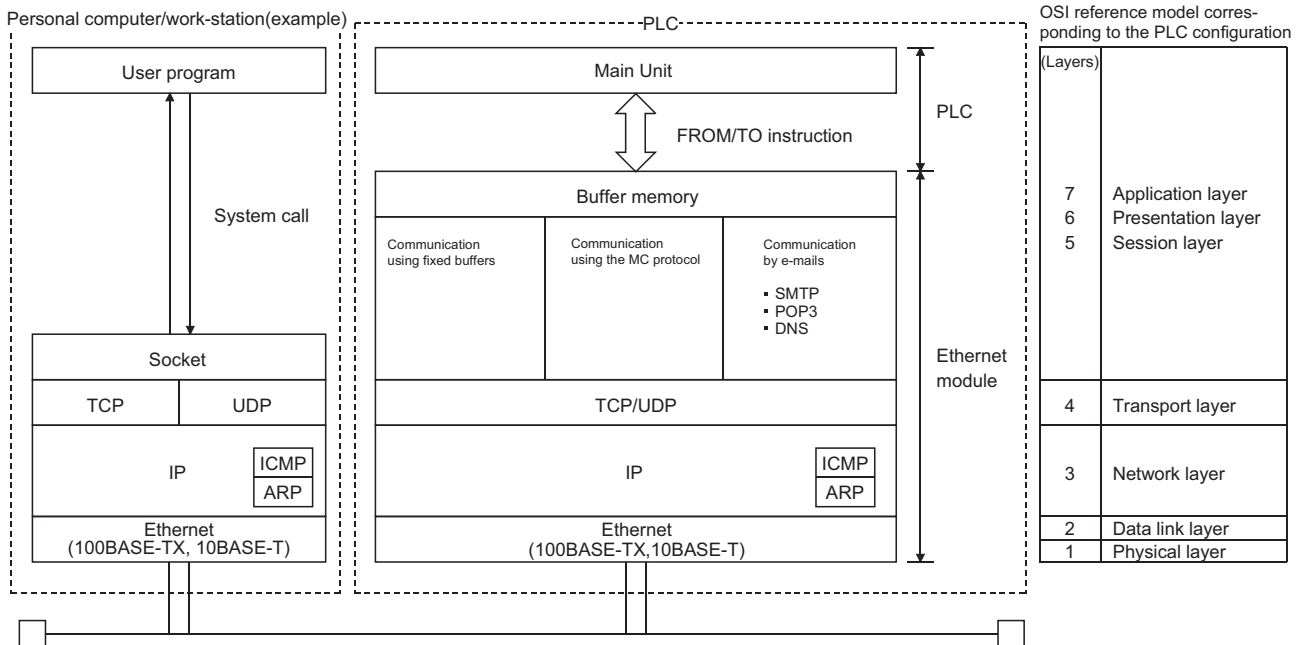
Personal computer/work-station(example)

User program

System call

Socket

| TCP | UDP |
|---|---|

IP

ICMP

ARP

Ethernet (100BASE-TX, 10BASE-T)

PLC

Main Unit

FROM/TO instruction

PLC

Buffer memory

Communication using fixed buffers

Communication using the MC protocol

Communication by e-mails

- SMTP
- POP3
- DNS

TCP/UDP

IP

ICMP

ARP

Ethernet (100BASE-TX,10BASE-T)

Ethernet module

OSI reference model corresponding to the PLC configuration

| (Layers) | |
|---|---|
| 7 | Application layer |
| 6 | Presentation layer |
| 5 | Session layer |
| 4 | Transport layer |
| 3 | Network layer |
| 2 | Data link layer |
| 1 | Physical layer |